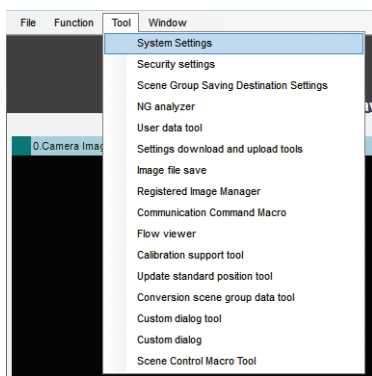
File Function Tool Window

System Settings
Security settings
Scene Group Saving Destination Settings
NG analyzer
User data tool
Settings download and upload tools
Image file save
Registered Image Manager
Communication Command Macro
Flow viewer
Calibration support tool
Update standard position tool
Conversion scene group data tool
Custom dialog tool
Custom dialog
Scene Control Macro Tool

0.Camera Imag